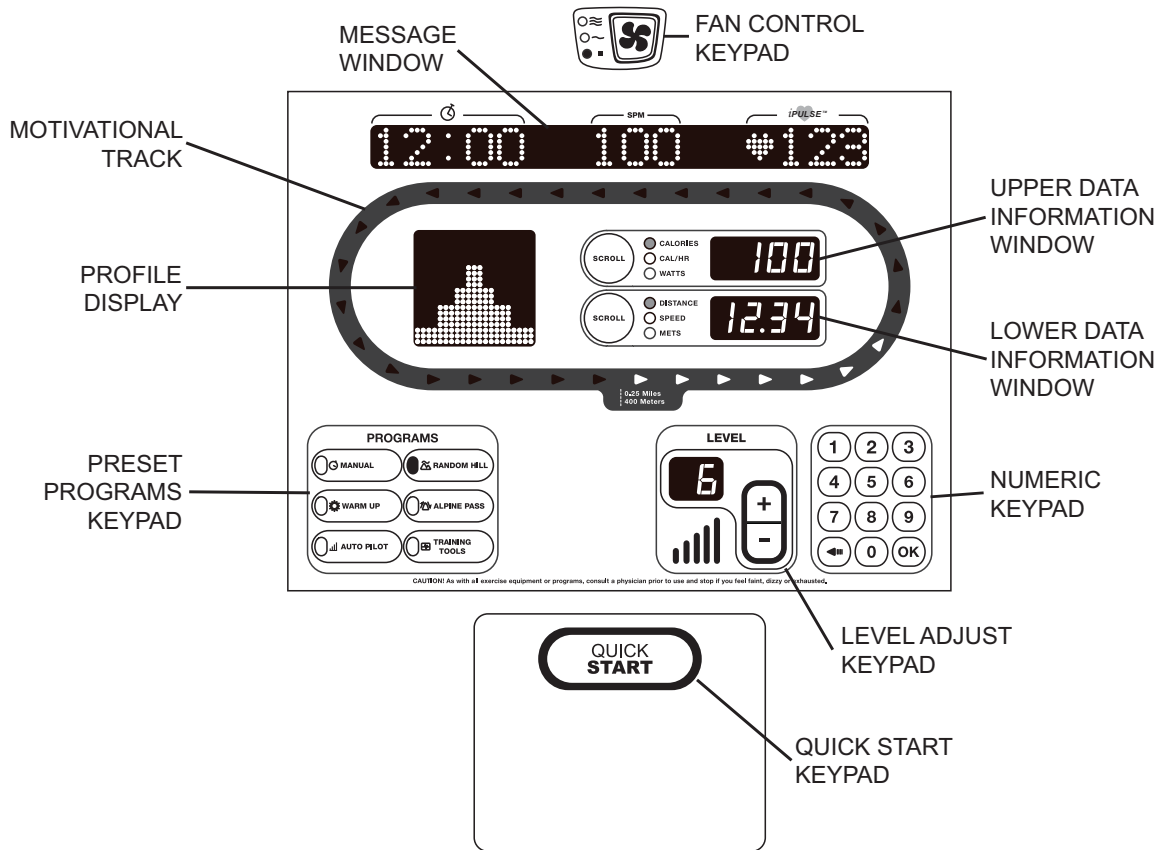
MESSAGE WINDOW

FAN CONTROL KEYPAD

SPM

iPULSE™

12:00 100 123

MOTIVATIONAL TRACK

UPPER DATA INFORMATION WINDOW

PROFILE DISPLAY

SCROLL

CALORIES

CAL/HR

WATTS

100

SCROLL

DISTANCE

SPEED

METS

12.34

LOWER DATA INFORMATION WINDOW

0.25 Miles
400 Meters

PRESET PROGRAMS KEYPAD

PROGRAMS

MANUAL

RANDOM HILL

WARM UP

ALPINE PASS

AUTO PILOT

TRAINING TOOLS

LEVEL

6

+

-

1 2 3
4 5 6
7 8 9
0 OK

NUMERIC KEYPAD

CAUTION! As with all exercise equipment or programs, consult a physician prior to use and stop if you feel faint, dizzy or exhausted.

LEVEL ADJUST KEYPAD

QUICK START

QUICK START KEYPAD